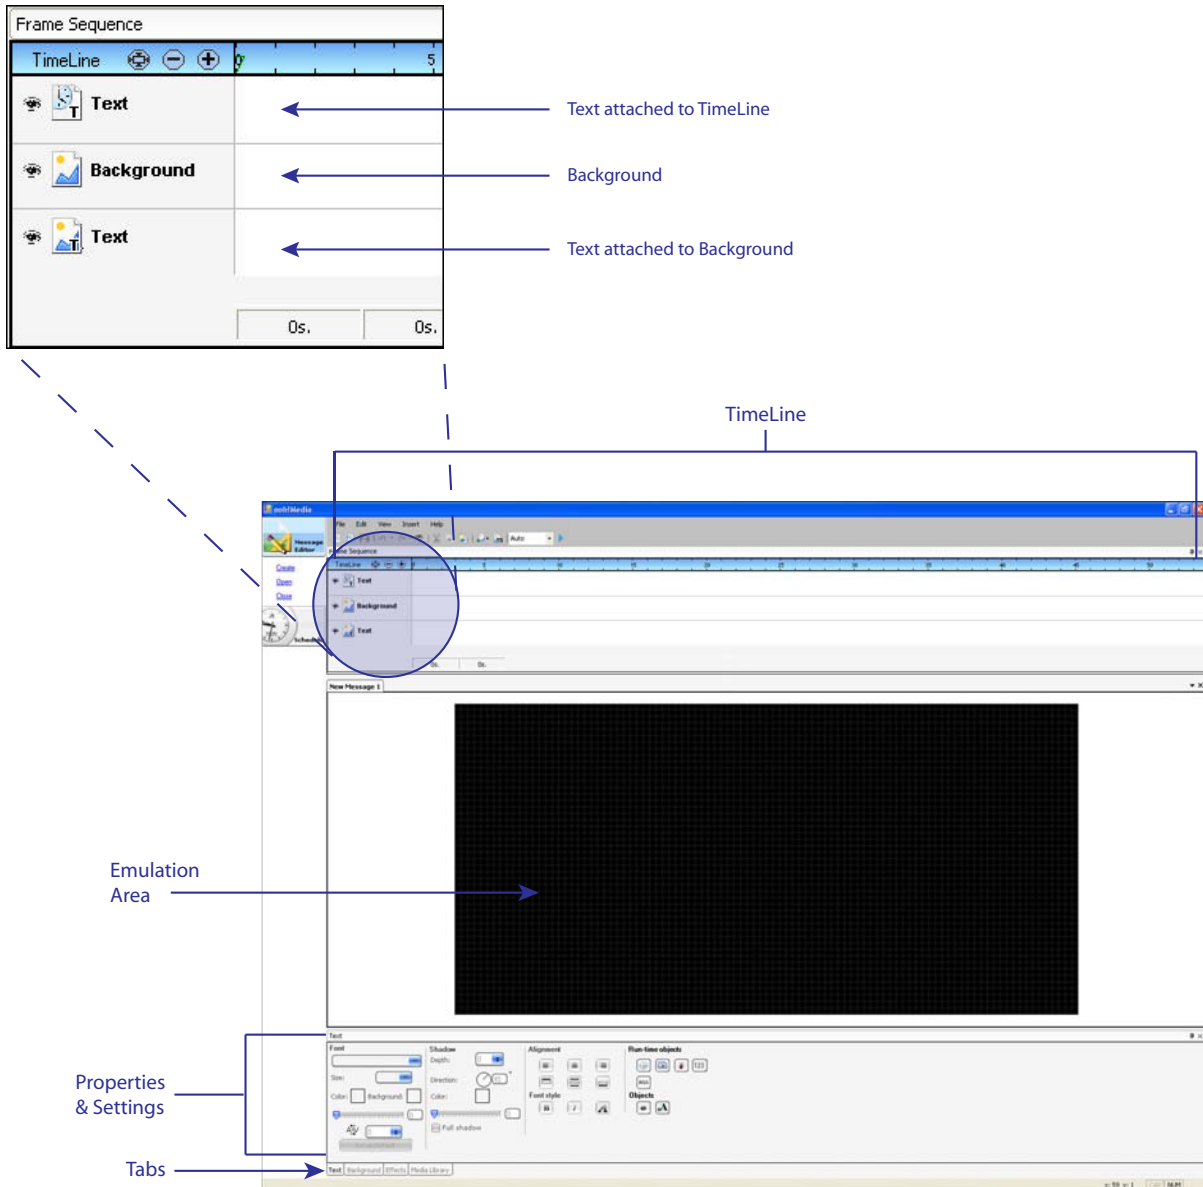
Frame Sequence

TimeLine

5

Text

Background

Text

0s.

0s.

Text attached to TimeLine

Background

Text attached to Background

TimeLine

Emulation Area

Properties & Settings

Tabs

File Edit View Insert Help

Auto

Frame Sequence

TimeLine

Text

Background

Text

Create

Open

Close

New Message 1

Text

Font

Size:

Color:

Background:

Shadow

Depth:

Direction:

Color:

Full shadow

Alignment

Font style

Run-time objects

Objects

Text Background Effects Media Library